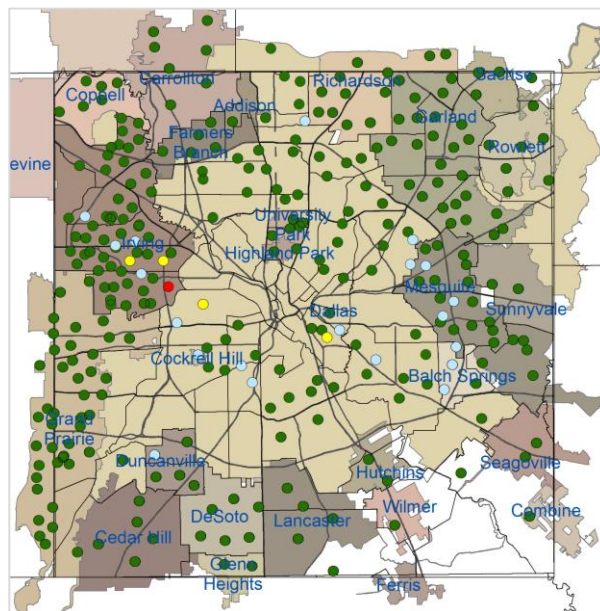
Coppell
Carrollton
Richardson
Sachse
Addison
Garland
Farmers Branch
Rowlett
evine
University Park
Irving
Highland Park
Mesquite
Sunnyvale
Dallas
Cockrell Hill
Balch Springs
Grand Prairie
Duncanville
Hutchins
Seagoville
Wilmer
Combine
DeSoto
Lancaster
Cedar Hill
Glenn Heights
Ferris